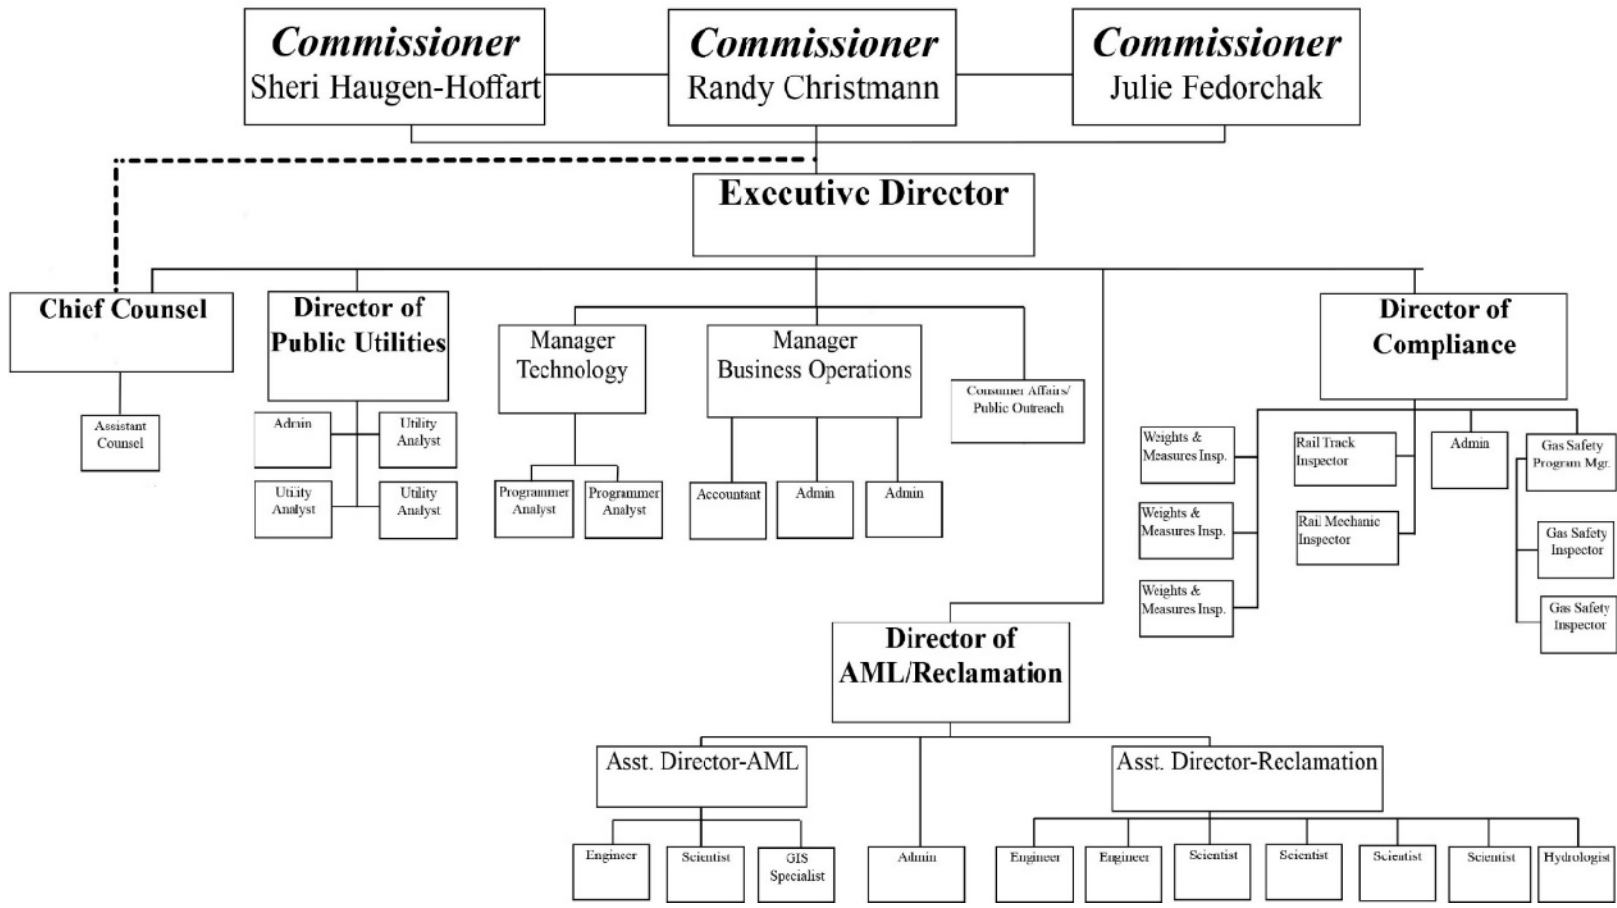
Commissioner
Sheri Haugen-Hoffart

Commissioner
Randy Christmann

Commissioner
Julie Fedorchak

Executive Director

Chief Counsel

Assistant Counsel

Director of Public Utilities

Admin

Utility Analyst

Utility Analyst

Utility Analyst

Manager Technology

Programmer Analyst

Programmer Analyst

Manager Business Operations

Accountant

Admin

Admin

Consumer Affairs/ Public Outreach

Director of Compliance

Weights & Measures Insp.

Weights & Measures Insp.

Weights & Measures Insp.

Rail Track Inspector

Rail Mechanic Inspector

Admin

Gas Safety Program Mgr.

Gas Safety Inspector

Gas Safety Inspector

Director of AML/Reclamation

Asst. Director-AML

Engineer

Scientist

GIS Specialist

Admin

Asst. Director-Reclamation

Engineer

Engineer

Scientist

Scientist

Scientist

Scientist

Hydrologist